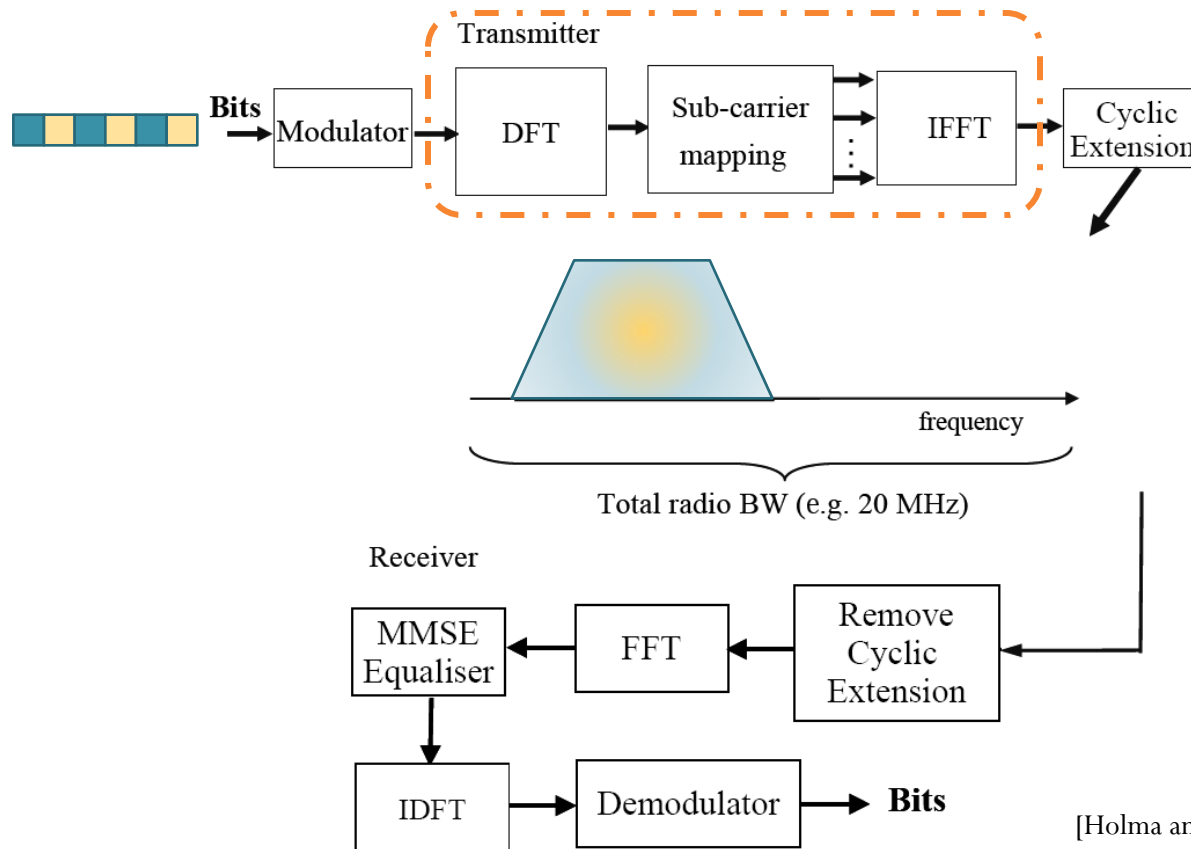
Transmitter

Bits

Modulator

DFT

Sub-carrier mapping

IFFT

Cyclic Extension

frequency

Total radio BW (e.g. 20 MHz)

Receiver

MMSE Equaliser

FFT

Remove Cyclic Extension

IDFT

Demodulator

Bits

[Holma a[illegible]